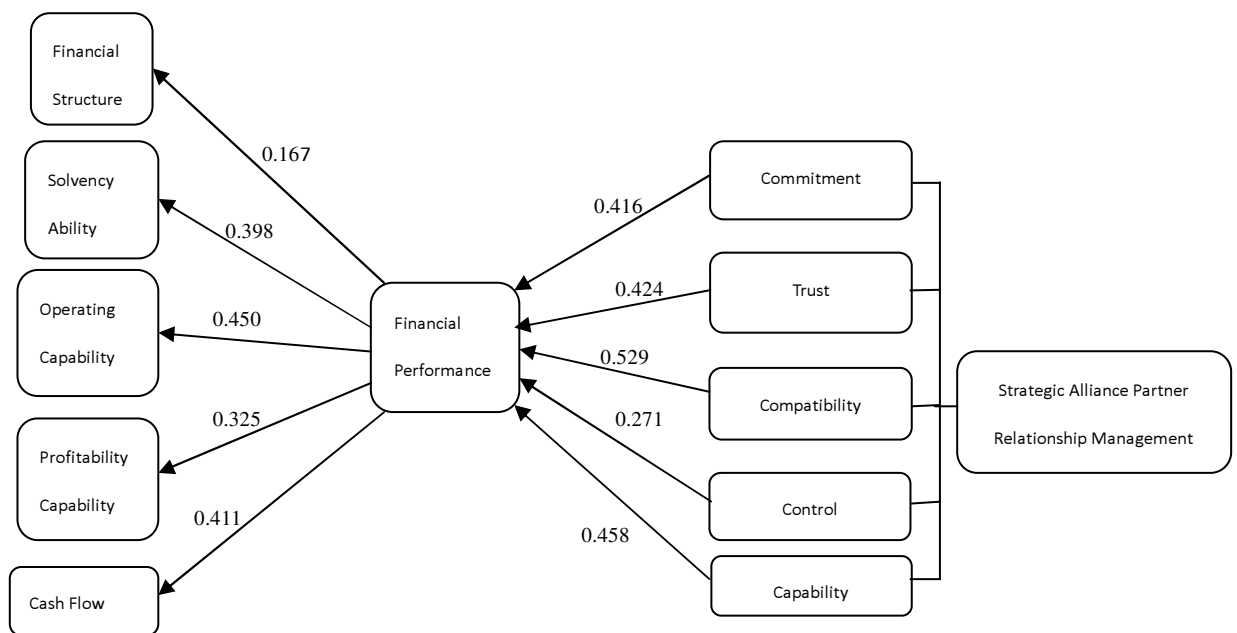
Financial Structure

Solvency Ability

Operating Capability

Profitability Capability

Cash Flow

0.167

0.398

0.450

0.325

0.411

Financial Performance

0.416

0.424

0.529

0.271

0.458

Commitment

Trust

Compatibility

Control

Capability

Strategic Alliance Partner Relationship Management